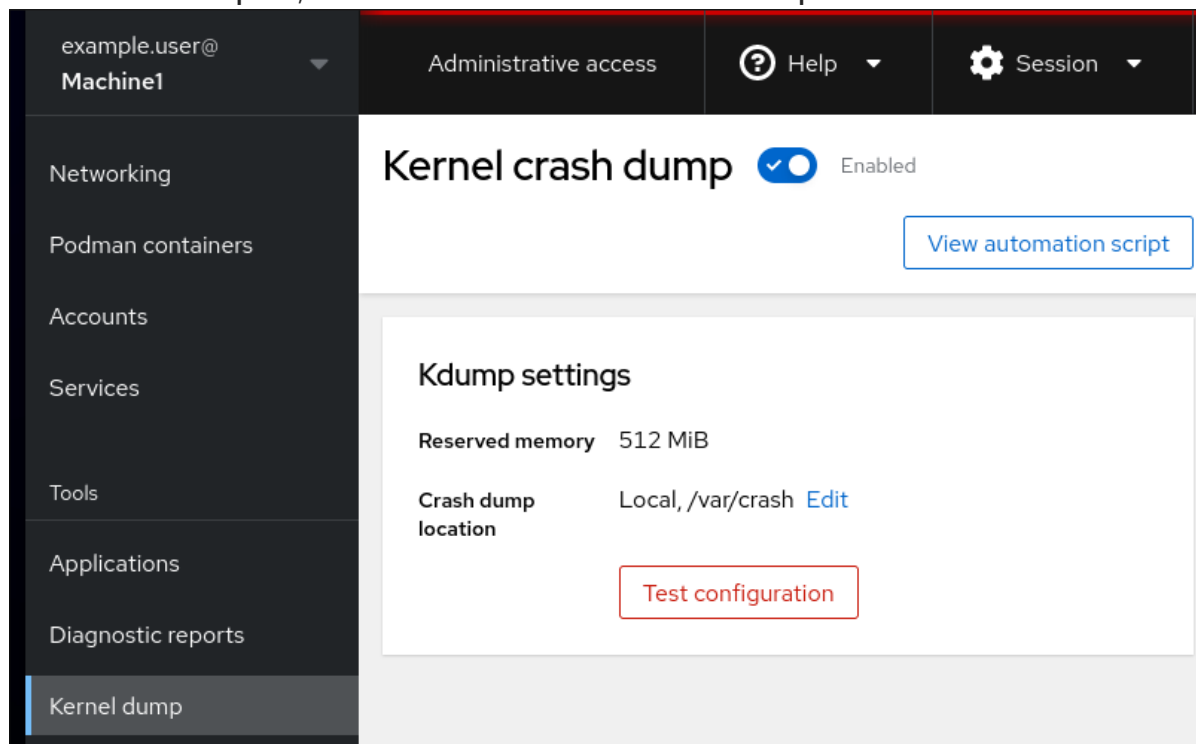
example.user@
Machine1

Administrative access

Help

Session

Networking

Podman containers

Accounts

Services

Tools

Applications

Diagnostic reports

Kernel dump

Kernel crash dump

Enabled

View automation script

Kdump settings

Reserved memory 512 MiB

Crash dump location Local, /var/crash Edit

Test configuration